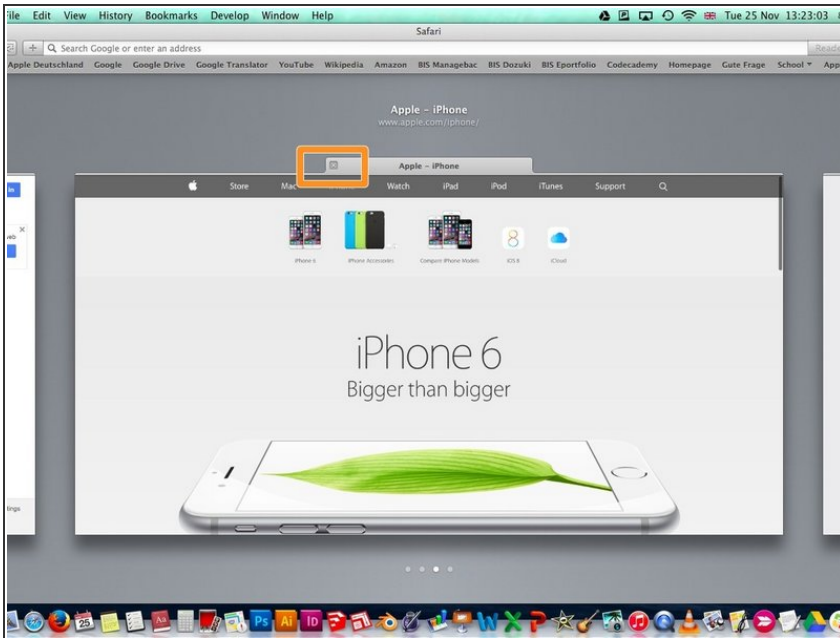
ile Edit View History Bookmarks Develop Window Help
Tue 25 Nov 13:23:03
Safari
Search Google or enter an address
Reade
Apple Deutschland Google Google Drive Google Translator YouTube Wikipedia Amazon BIS Managebac BIS Dozuki BIS Eportfolio Codecademy Homepage Gute Frage School App

Apple – iPhone
www.apple.com/iphone/

Apple – iPhone

Store Mac Watch iPad iPod iTunes Support

iPhone 6 iPhone Accessories Compare iPhone Models iOS 8 iCloud

iPhone 6
Bigger than bigger

tings